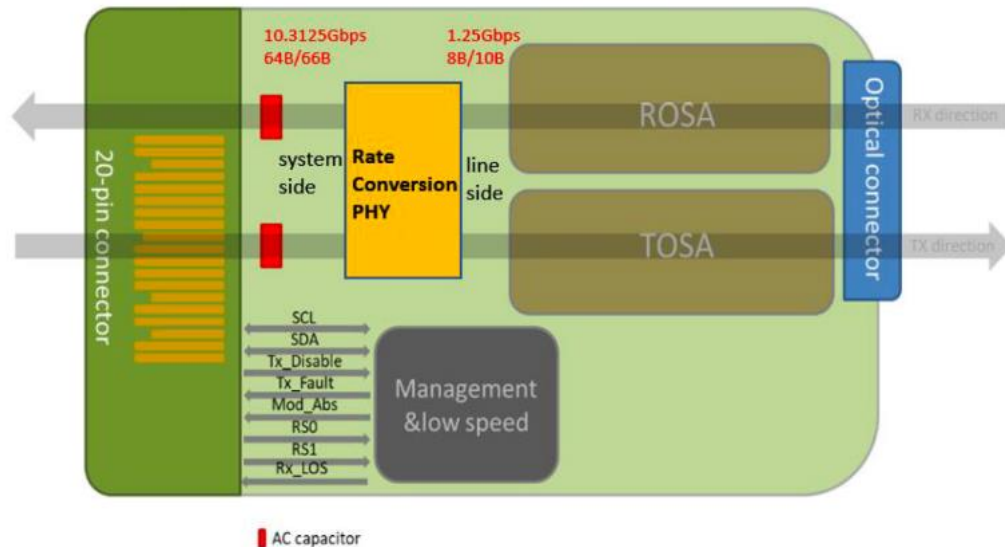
10.3125Gbps
64B/66B

1.25Gbps
8B/10B

20-pin connector

system side

Rate Conversion PHY

line side

ROSA

TOSA

Optical connector

RX direction

TX direction

SCL
SDA
Tx_Disable
Tx_Fault
Mod_Abs
RS0
RS1
Rx_LOS

Management &low speed

AC capacitor